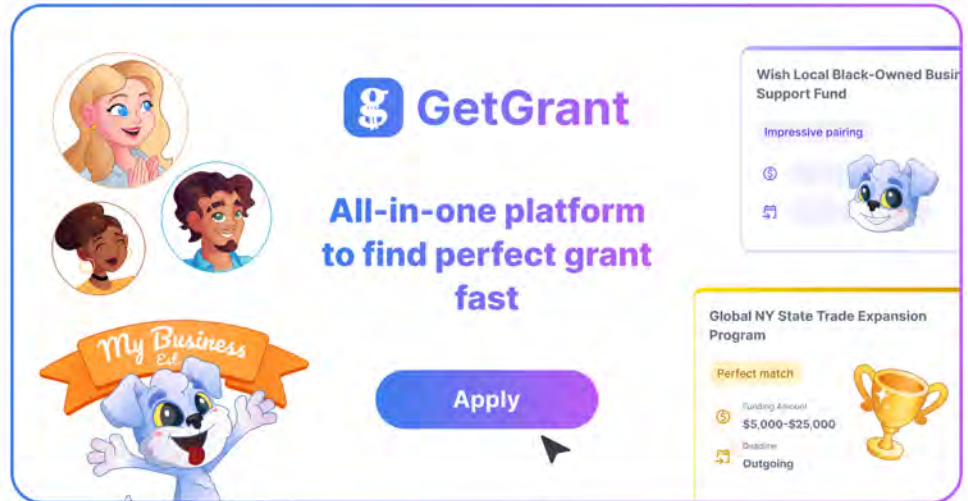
GetGrant

All-in-one platform to find perfect grant fast

Apply

My Business Est.

Wish Local Black-Owned Busi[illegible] Support Fund

Impressive pairing

Global NY State Trade Expansion Program

Perfect match

Funding Amount
$5,000-$25,000

Deadline
Outgoing